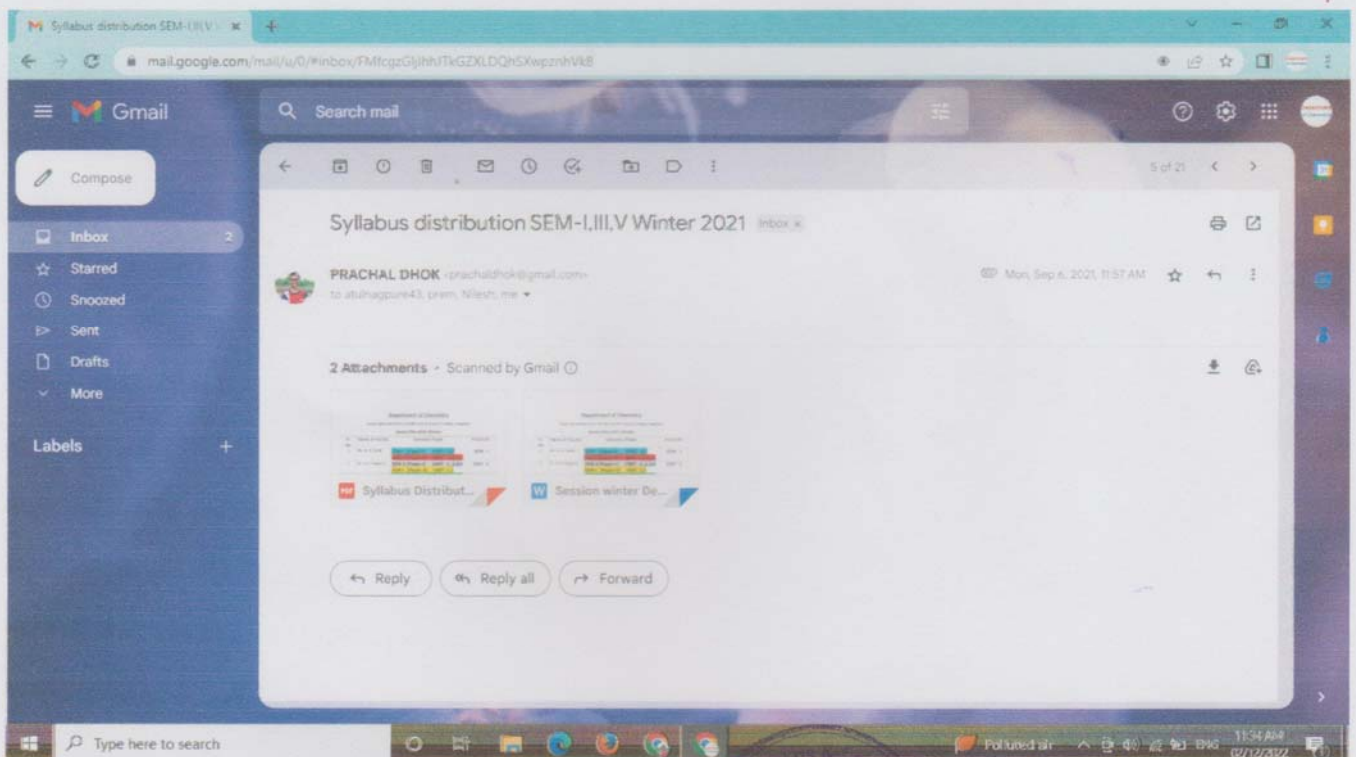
Syllabus distribution SEM-I,III,V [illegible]

mail.google.com/mail/u/0/#inbox/FMfcgzGljhhJTkGZXLDQhSXwpznhVkB

Gmail

Search mail

Compose

Inbox 2

Starred

Snoozed

Sent

Drafts

More

Labels +

5 of 21

Syllabus distribution SEM-I,III,V Winter 2021 Inbox ×

PRACHAL DHOK <prachaldhok@gmail.com>

to atulnagpure43, prem, Nilesh, me

Mon, Sep 6, 2021, 11:57 AM

2 Attachments • Scanned by Gmail

Syllabus Distribut...

Session winter De...

Reply

Reply all

Forward

Type here to search

Polluted air

ENG

11:34 AM

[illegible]